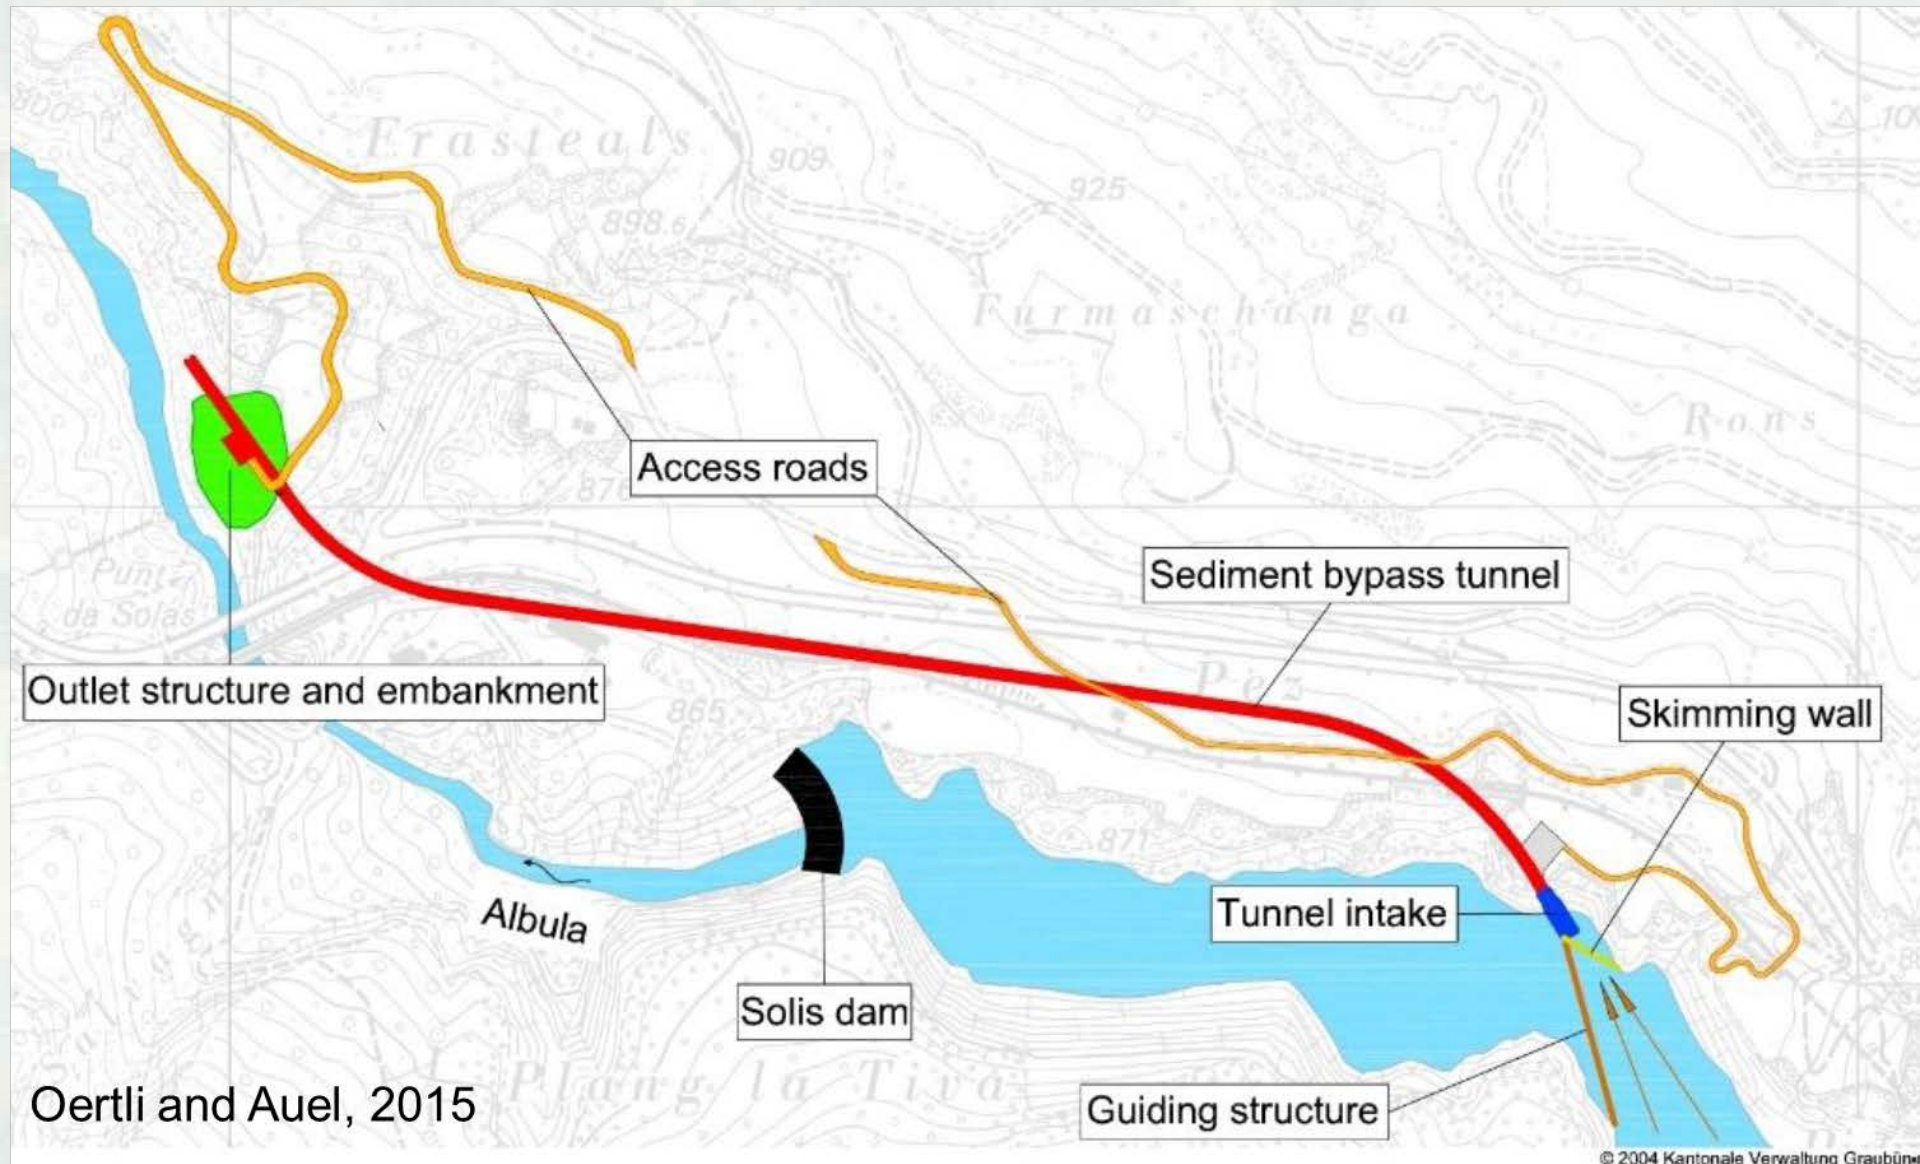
Frasteals
909
925
898.6
Furmaschanga
Rons
Access roads
Sediment bypass tunnel
Punt da Solas
Outlet structure and embankment
Pez
865
Skimming wall
871
Albula
Tunnel intake
Solis dam
Guiding structure
Plang la Tiva
Oertli and Auel, 2015
© 2004 Kantonale Verwaltung Graubünd